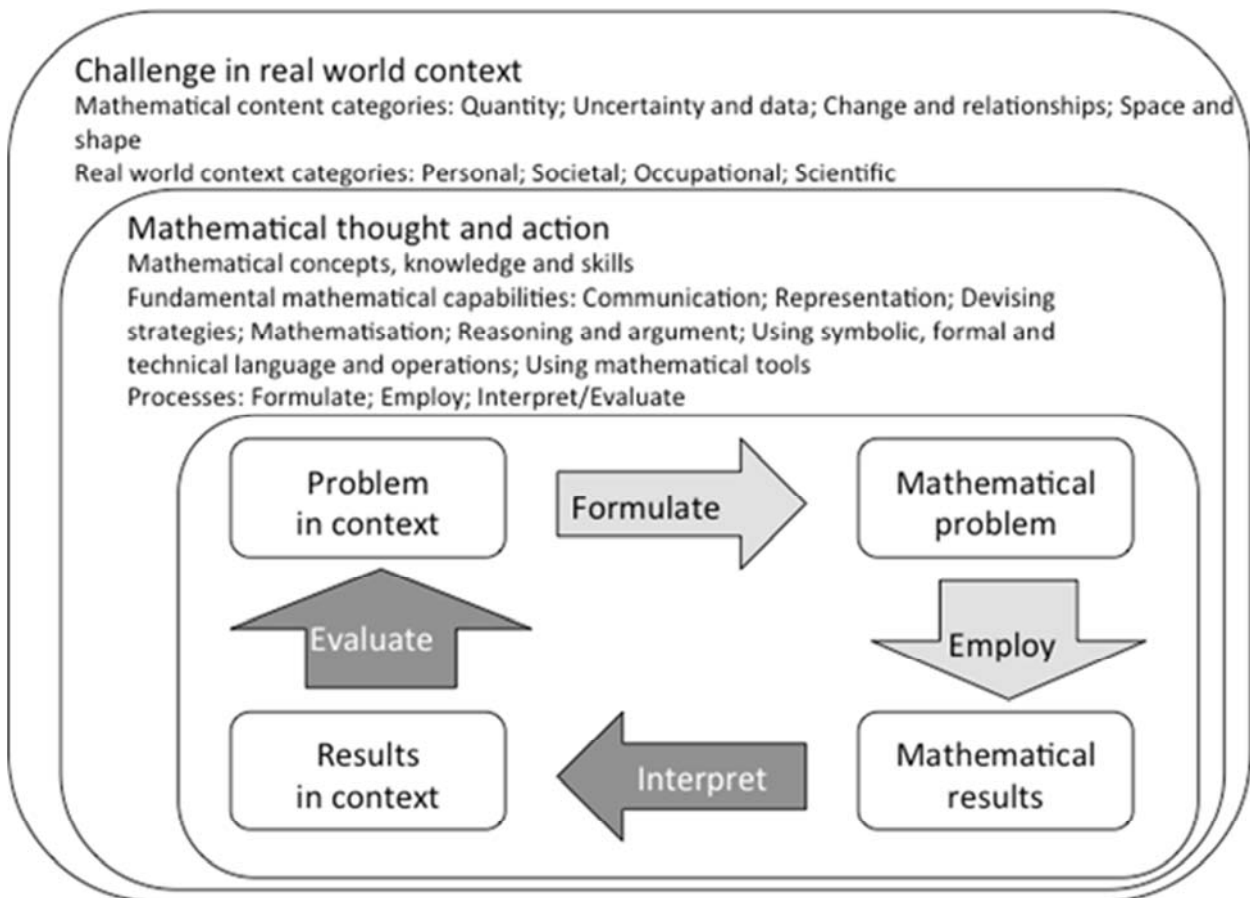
Challenge in real world context
Mathematical content categories: Quantity; Uncertainty and data; Change and relationships; Space and shape
Real world context categories: Personal; Societal; Occupational; Scientific

Mathematical thought and action
Mathematical concepts, knowledge and skills
Fundamental mathematical capabilities: Communication; Representation; Devising strategies; Mathematisation; Reasoning and argument; Using symbolic, formal and technical language and operations; Using mathematical tools
Processes: Formulate; Employ; Interpret/Evaluate

Problem in context

Formulate

Mathematical problem

Evaluate

Employ

Results in context

Interpret

Mathematical results